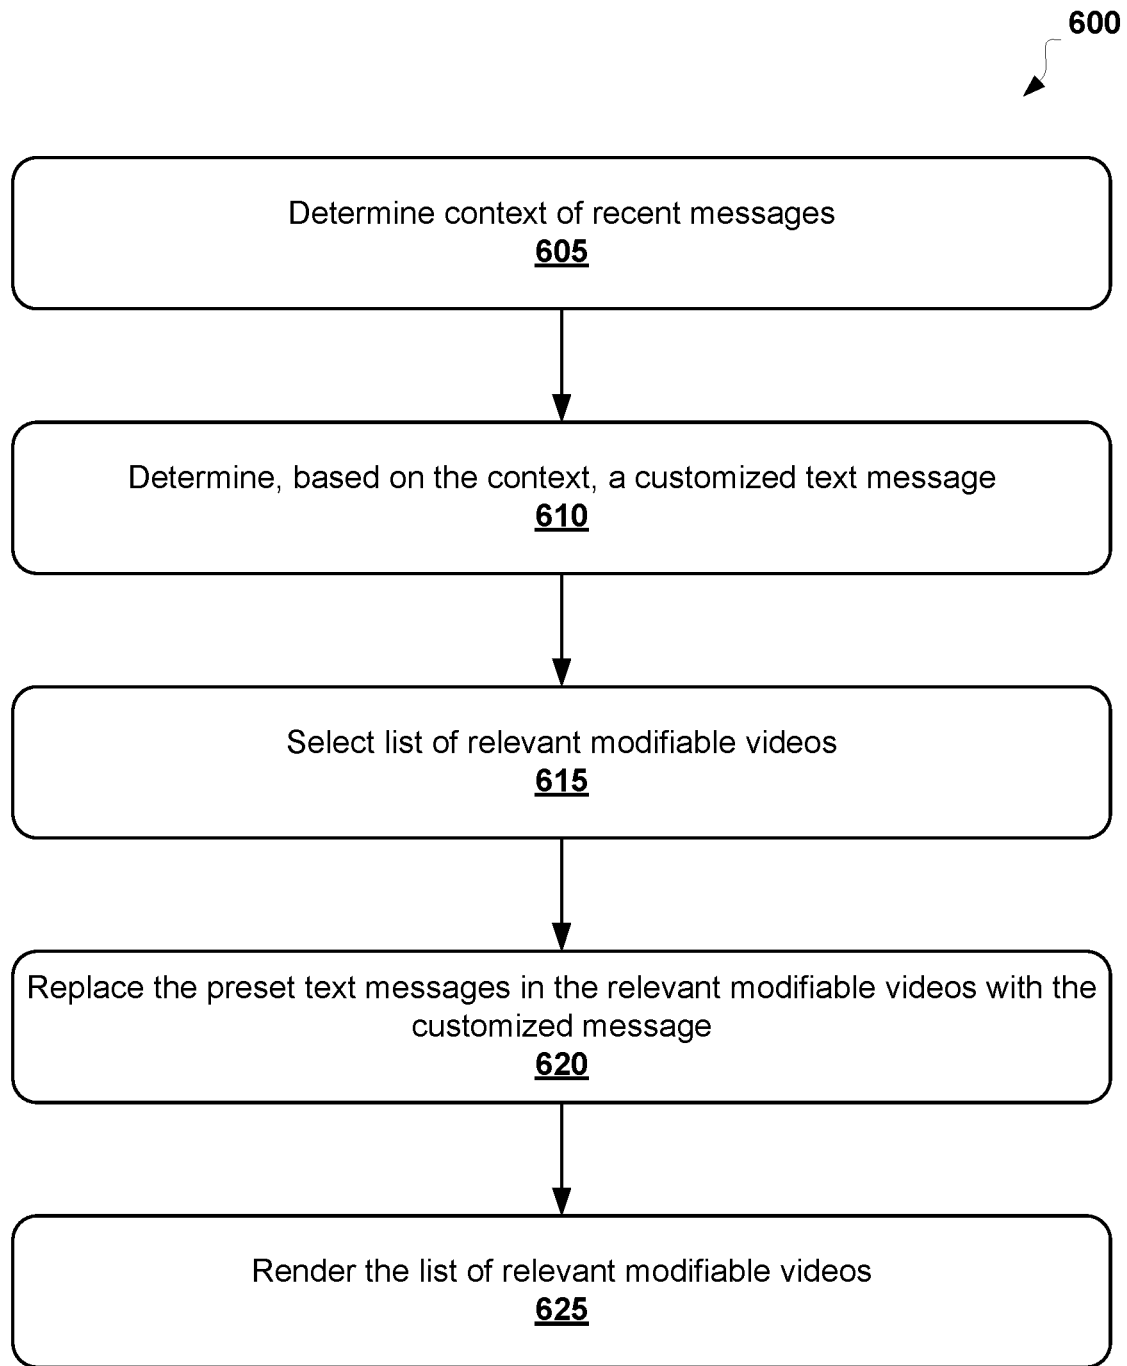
600

Determine context of recent messages
605

Determine, based on the context, a customized text message
610

Select list of relevant modifiable videos
615

Replace the preset text messages in the relevant modifiable videos with the customized message
620

Render the list of relevant modifiable videos
625